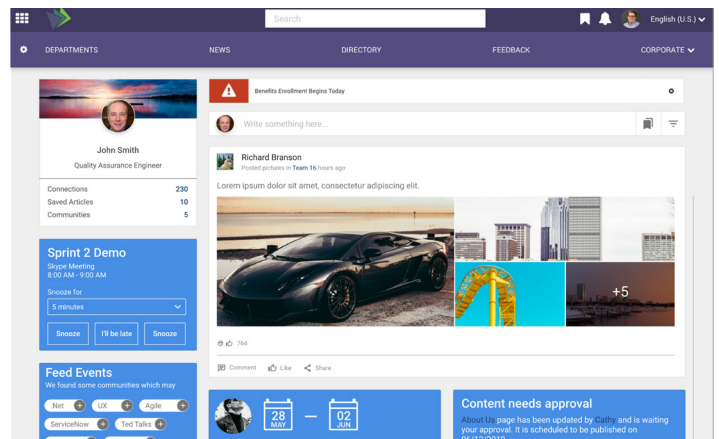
Search

English (U.S.)

DEPARTMENTS NEWS DIRECTORY FEEDBACK CORPORATE

John Smith
Quality Assurance Engineer

| Connections | 230 |
|---|---|
| Saved Articles | 10 |
| Communities | 5 |

Sprint 2 Demo
Skype Meeting
8:00 AM - 9:00 AM

Snooze for
5 minutes

Snooze I'll be late Snooze

Feed Events
We found some communities which may

Net UX Agile
ServiceNow Ted Talks

Benefits Enrollment Begins Today

Write something here...

Richard Branson
Posted pictures in Team 16 hours ago

Lorem ipsum dolor sit amet, consectetur adipiscing elit.

+5

764

Comment Like Share

28
MAY
—
02
JUN

Content needs approval
About Us page has been updated by Cathy and is waiting your approval. It is scheduled to be published on 06/12/2019